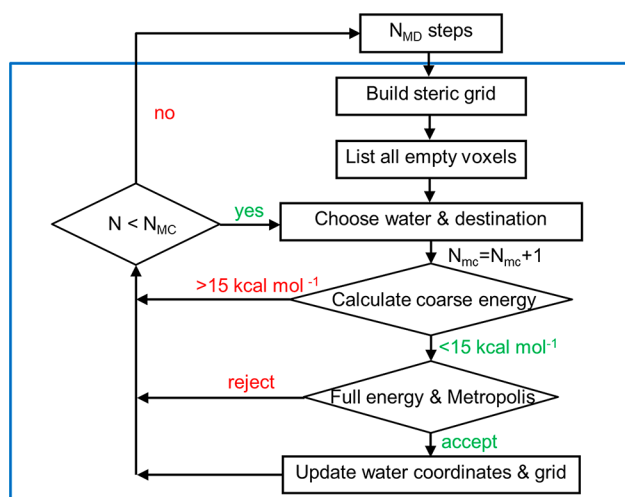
$N_{MD}$ steps

no

Build steric grid

List all empty voxels

$N < N_{MC}$

yes

Choose water & destination

$N_{mc}=N_{mc}+1$

>15 kcal mol $^{-1}$

Calculate coarse energy

<15 kcal mol$^{-1}$

reject

Full energy & Metropolis

accept

Update water coordinates & grid